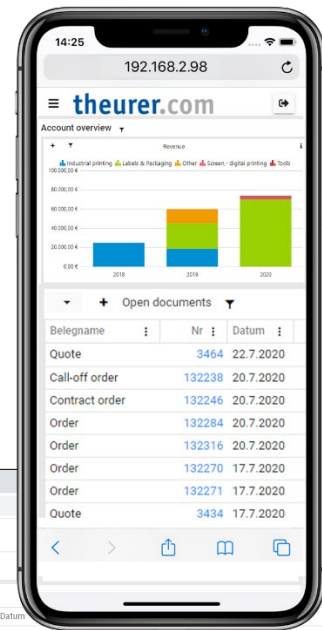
14:25

192.168.2.98

theurer.com

Account overview

Revenue

Industrial printing Labels & Packaging Other Screen,- digital printing Tools

100.000,00 €
80.000,00 €
60.000,00 €
40.000,00 €
20.000,00 €
0,00 €

2018 2019 2020

Open documents

| Belegname | Nr | Datum |
|---|---|---|
| Quote | 3464 | 22.7.2020 |
| Call-off order | 132238 | 20.7.2020 |
| Contract order | 132246 | 20.7.2020 |
| Order | 132284 | 20.7.2020 |
| Order | 132316 | 20.7.2020 |
| Order | 132270 | 17.7.2020 |
| Order | 132271 | 17.7.2020 |
| Quote | 3434 | 17.7.2020 |

Datum